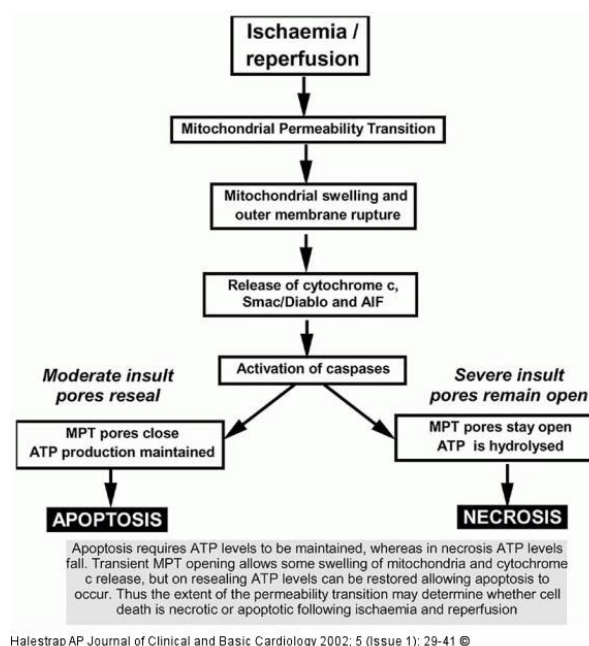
Ischaemia / reperfusion

Mitochondrial Permeability Transition

Mitochondrial swelling and outer membrane rupture

Release of cytochrome c, Smac/Diablo and AIF

Activation of caspases

Moderate insult pores reseal

Severe insult pores remain open

MPT pores close ATP production maintained

MPT pores stay open ATP is hydrolysed

APOPTOSIS

NECROSIS

Apoptosis requires ATP levels to be maintained, whereas in necrosis ATP levels fall. Transient MPT opening allows some swelling of mitochondria and cytochrome c release, but on resealing ATP levels can be restored allowing apoptosis to occur. Thus the extent of the permeability transition may determine whether cell death is necrotic or apoptotic following ischaemia and reperfusion

Halestrap AP Journal of Clinical and Basic Cardiology 2002; 5 (Issue 1): 29-41 ©